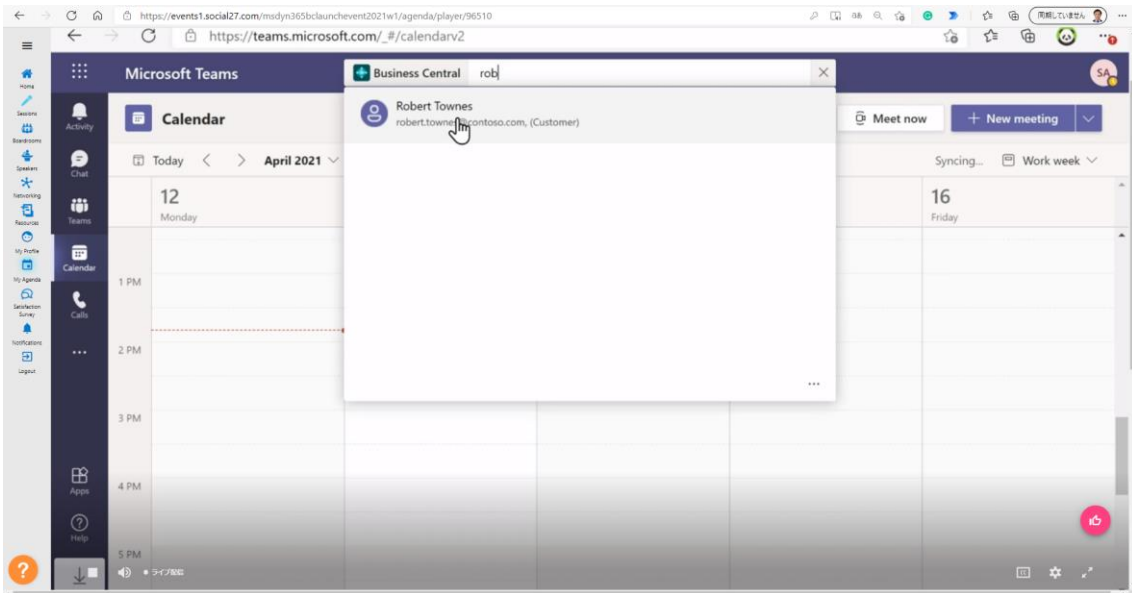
https://events1.social27.com/msdyn365bclaunchevent2021w1/agenda/player/96510

同期していません

https://teams.microsoft.com/_#/calendarv2

Home
Sessions
Boardrooms
Speakers
Networking
Resources
My Profile
My Agenda
Satisfaction Survey
Notifications
Logout

Microsoft Teams

Business Central rob

Robert Townes
robert.towne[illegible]contoso.com, (Customer)

...

SA

Activity
Chat
Teams
Calendar
Calls
...
Apps
Help

Calendar

Meet now
+ New meeting

Today < > April 2021

Syncing... Work week

12
Monday

16
Friday

1 PM
2 PM
3 PM
4 PM
5 PM

ライブ配信